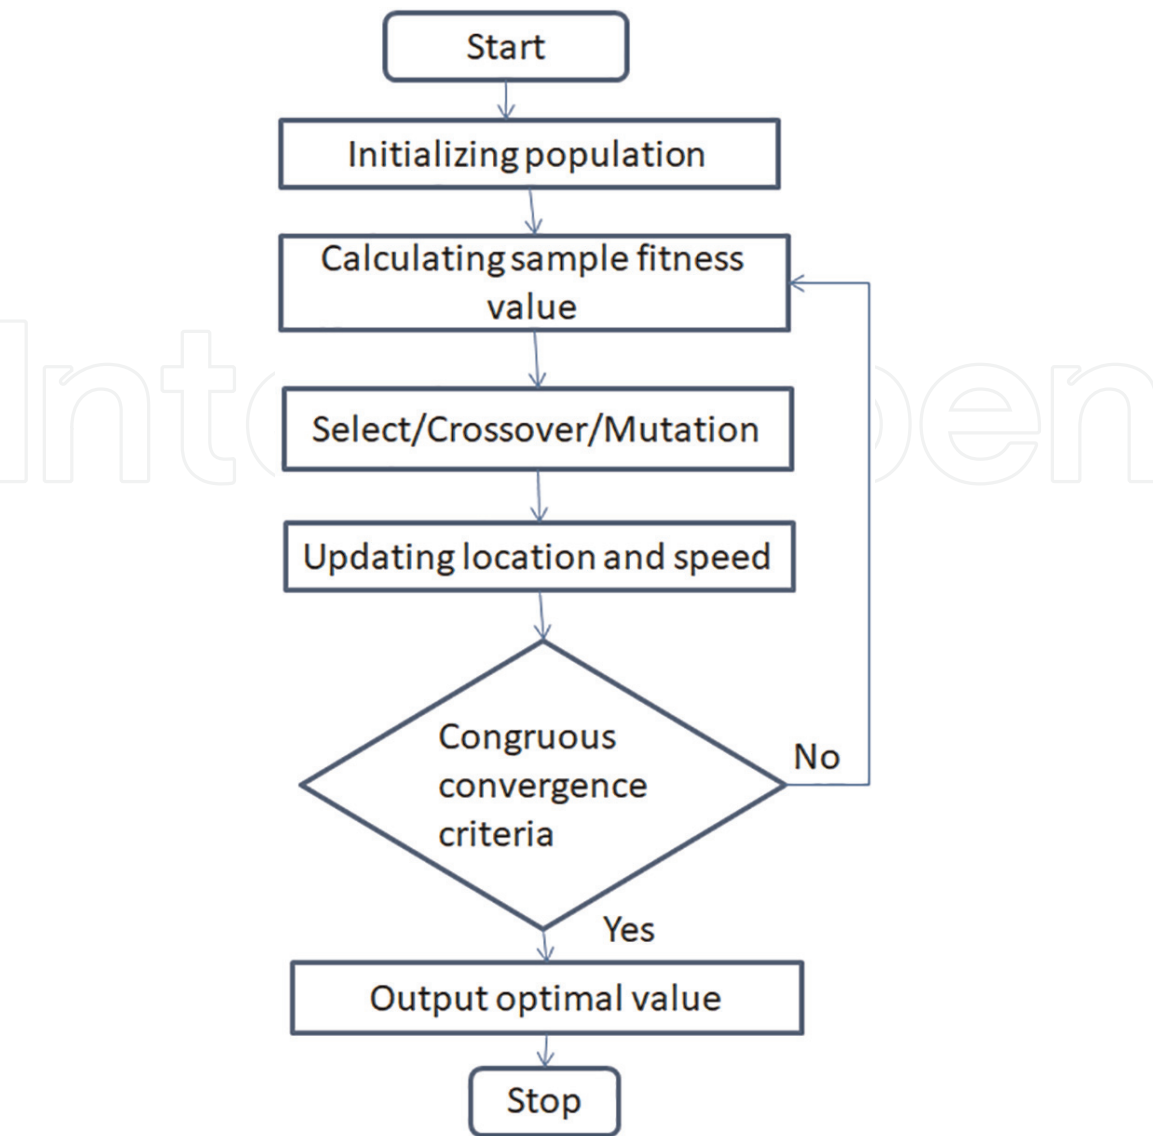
Start

Initializing population

Calculating sample fitness value

Select/Crossover/Mutation

Updating location and speed

Congruous convergence criteria

No

Yes

Output optimal value

Stop

IntechOpen